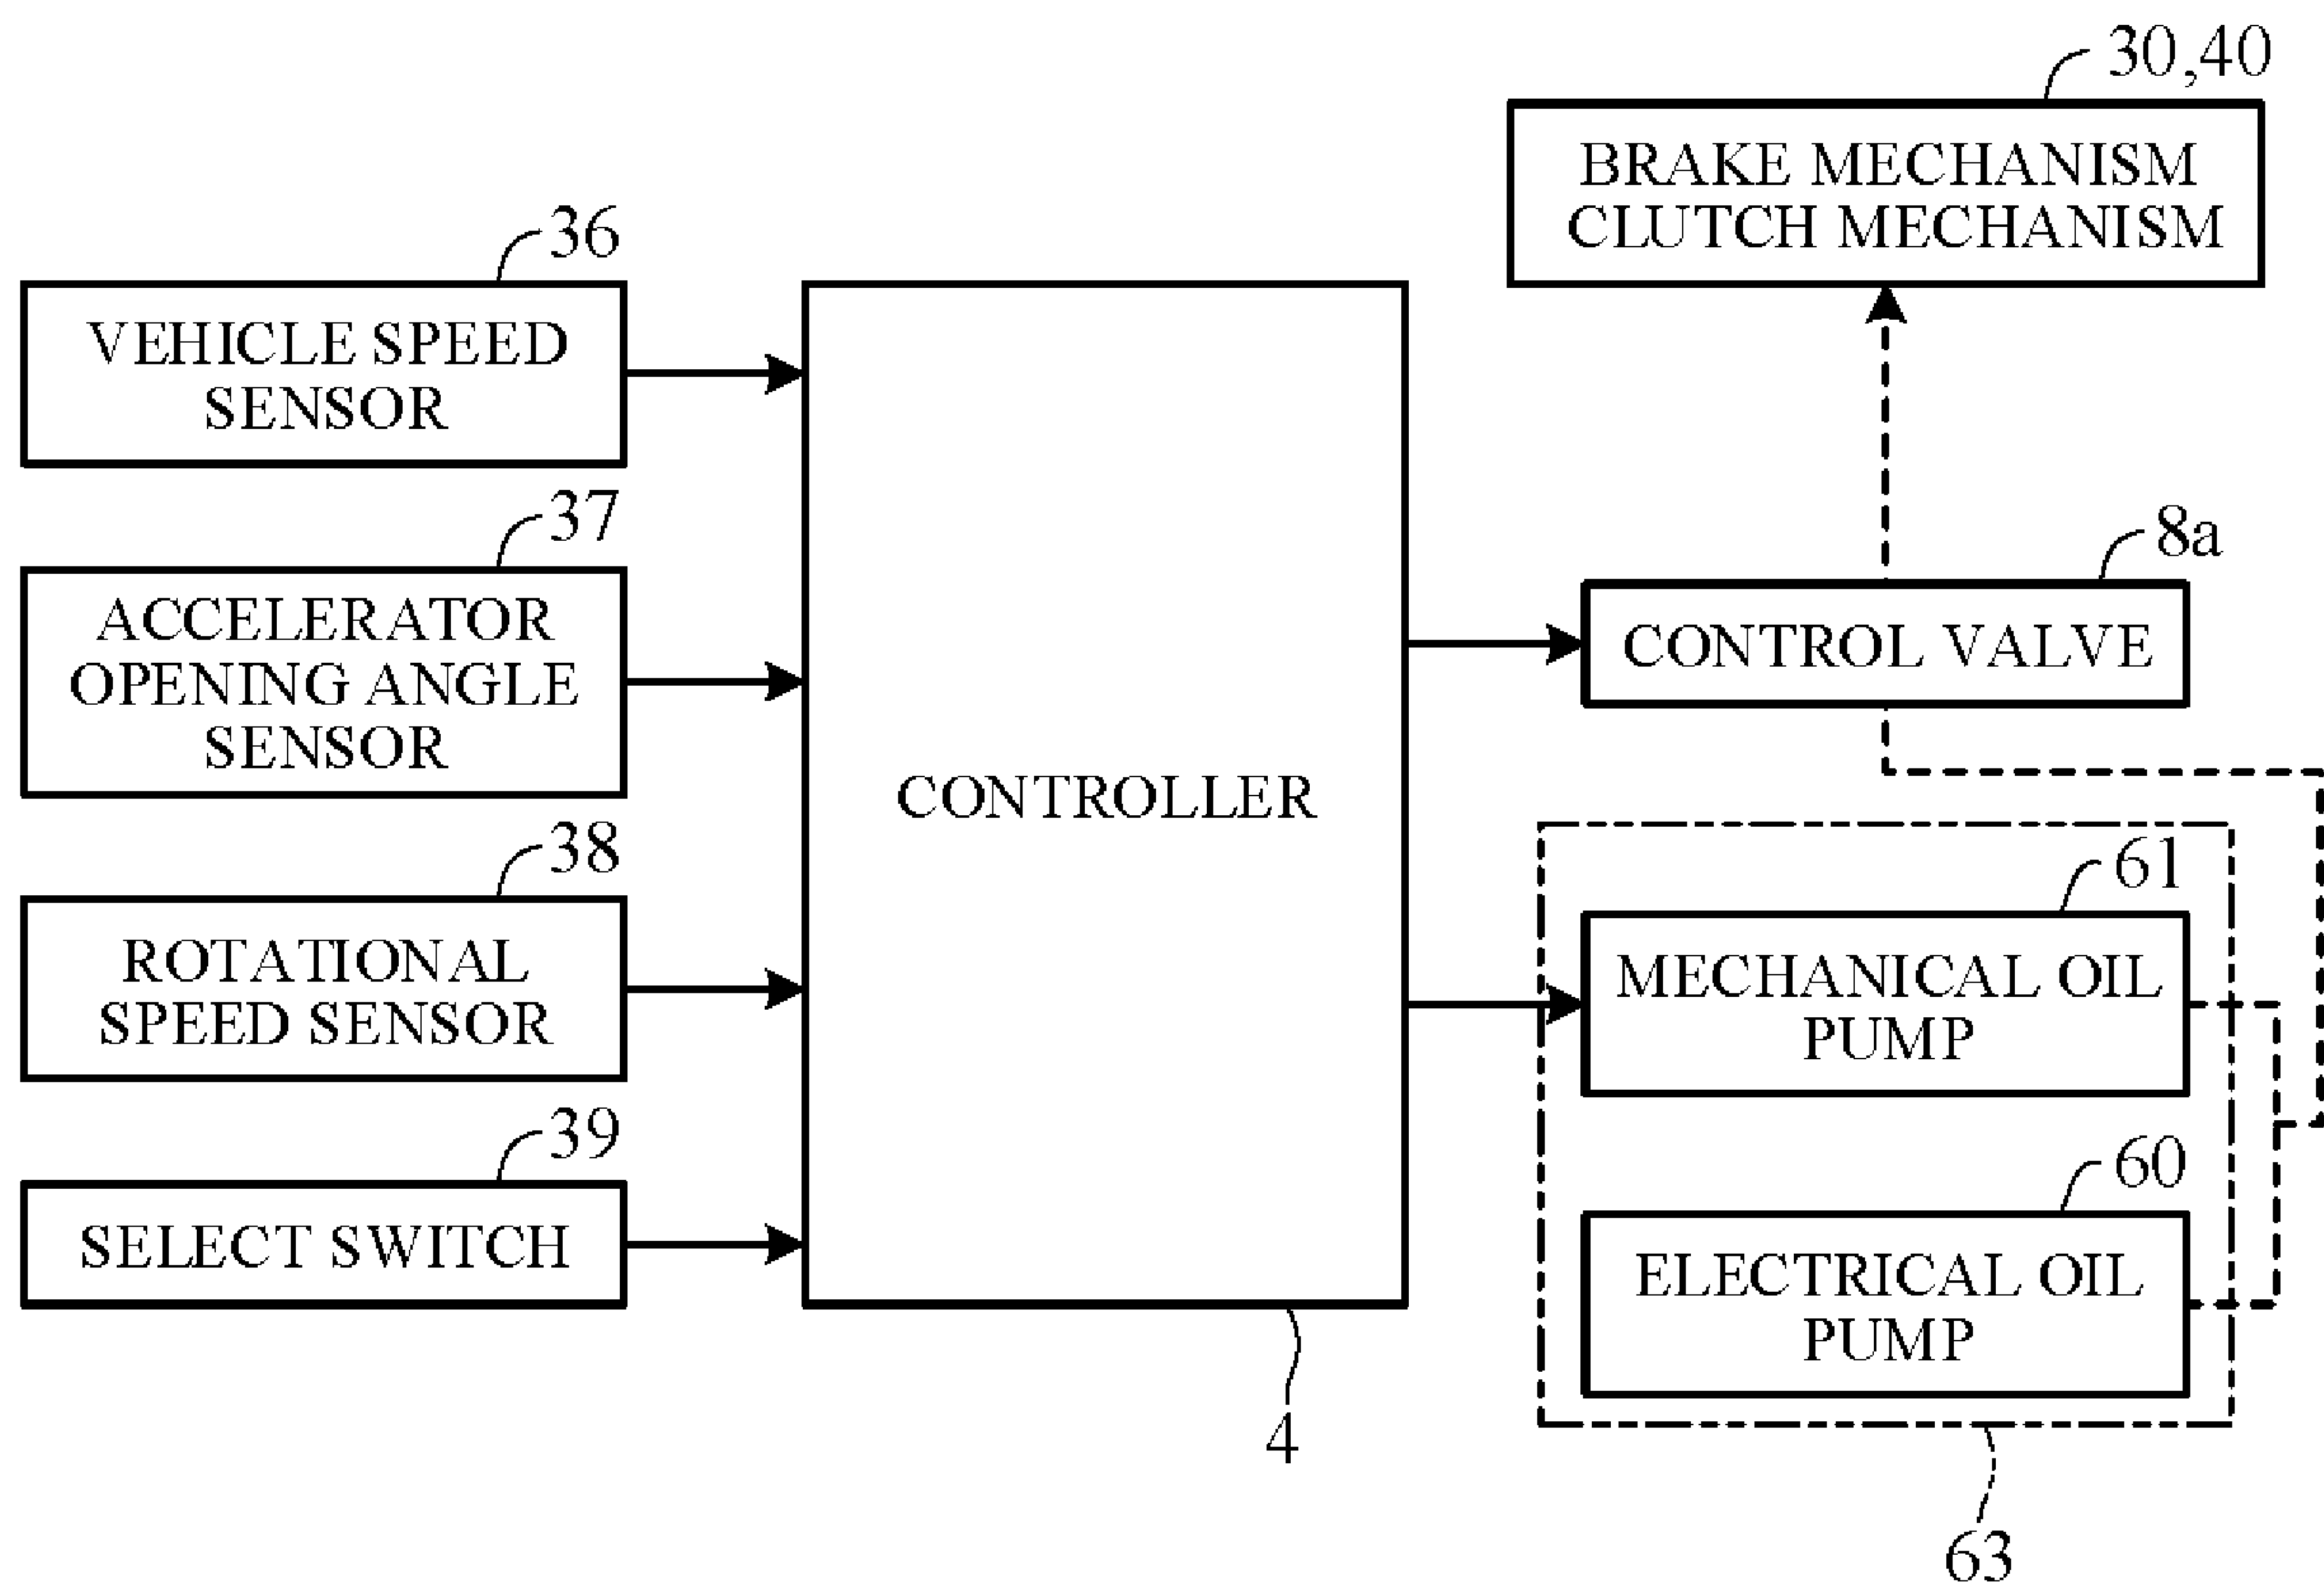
30,40

BRAKE MECHANISM
CLUTCH MECHANISM

36

VEHICLE SPEED SENSOR

37

ACCELERATOR OPENING ANGLE SENSOR

38

ROTATIONAL SPEED SENSOR

39

SELECT SWITCH

CONTROLLER

4

8a

CONTROL VALVE

61

MECHANICAL OIL PUMP

60

ELECTRICAL OIL PUMP

63